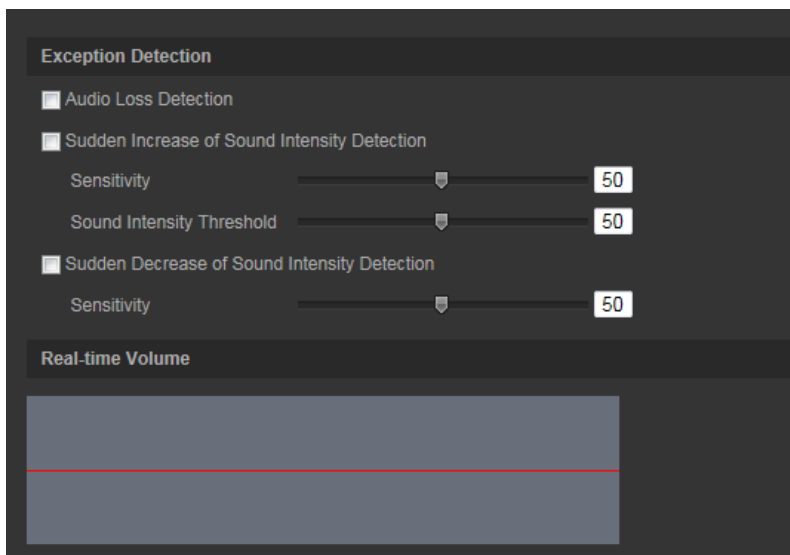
Exception Detection

Audio Loss Detection

Sudden Increase of Sound Intensity Detection

Sensitivity 50

Sound Intensity Threshold 50

Sudden Decrease of Sound Intensity Detection

Sensitivity 50

Real-time Volume